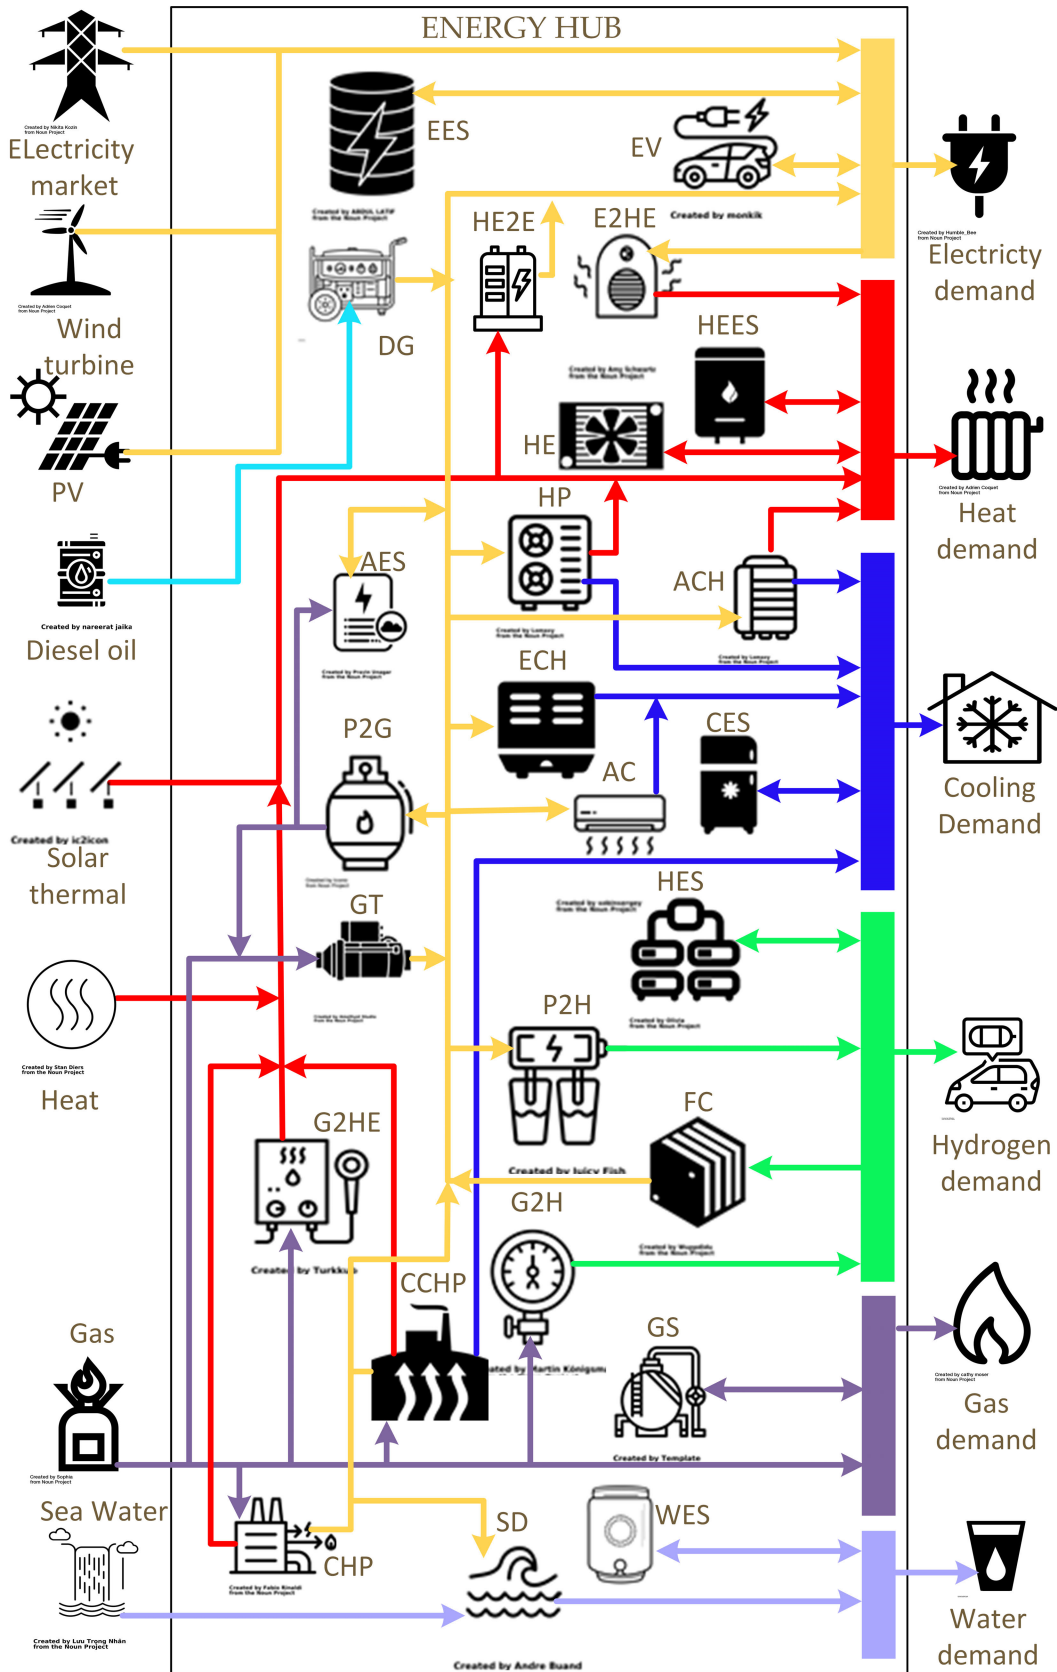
ENERGY HUB

Created by Nikita Kozin from Noun Project
ELectricity market

Created by Adrien Coquet from Noun Project
Wind turbine

PV

Created by nareerat jaika
Diesel oil

Created by ic2icon
Solar thermal

Created by Stan Diers from the Noun Project
Heat

Gas

Created by Sophia from Noun Project
Sea Water

Created by Luu Trong Nhân from the Noun Project

EES
Created by ABDUL LATIF from the Noun Project

EV
Created by monkik

DG

HE2E

E2HE

HEES
Created by Amy Schwartz from the Noun Project

HE

HP
Created by Lemony from the Noun Project

AES
Created by Pravin Unagar from the Noun Project

ACH
Created by Lemony from the Noun Project

ECH

CES

AC

P2G
Created by Icons from Noun Project

GT
Created by Mindfuel Studio from the Noun Project

HES
Created by sokinvargey from the Noun Project

P2H
Created by Olivia from the Noun Project
Created by Juicy Fish

FC
Created by Muqodillo from the Noun Project

G2HE
Created by Turkkub

G2H
Created by Martin Königsma

CCHP

GS
Created by Template

SD

WES

CHP
Created by Fabio Rinaldi from the Noun Project

Created by Andre Buand

Created by Humble_Bee from Noun Project
Electricty demand

Created by Adrien Coquet from Noun Project
Heat demand

Cooling Demand

Hydrogen demand

Created by cathy moser from Noun Project
Gas demand

Water demand